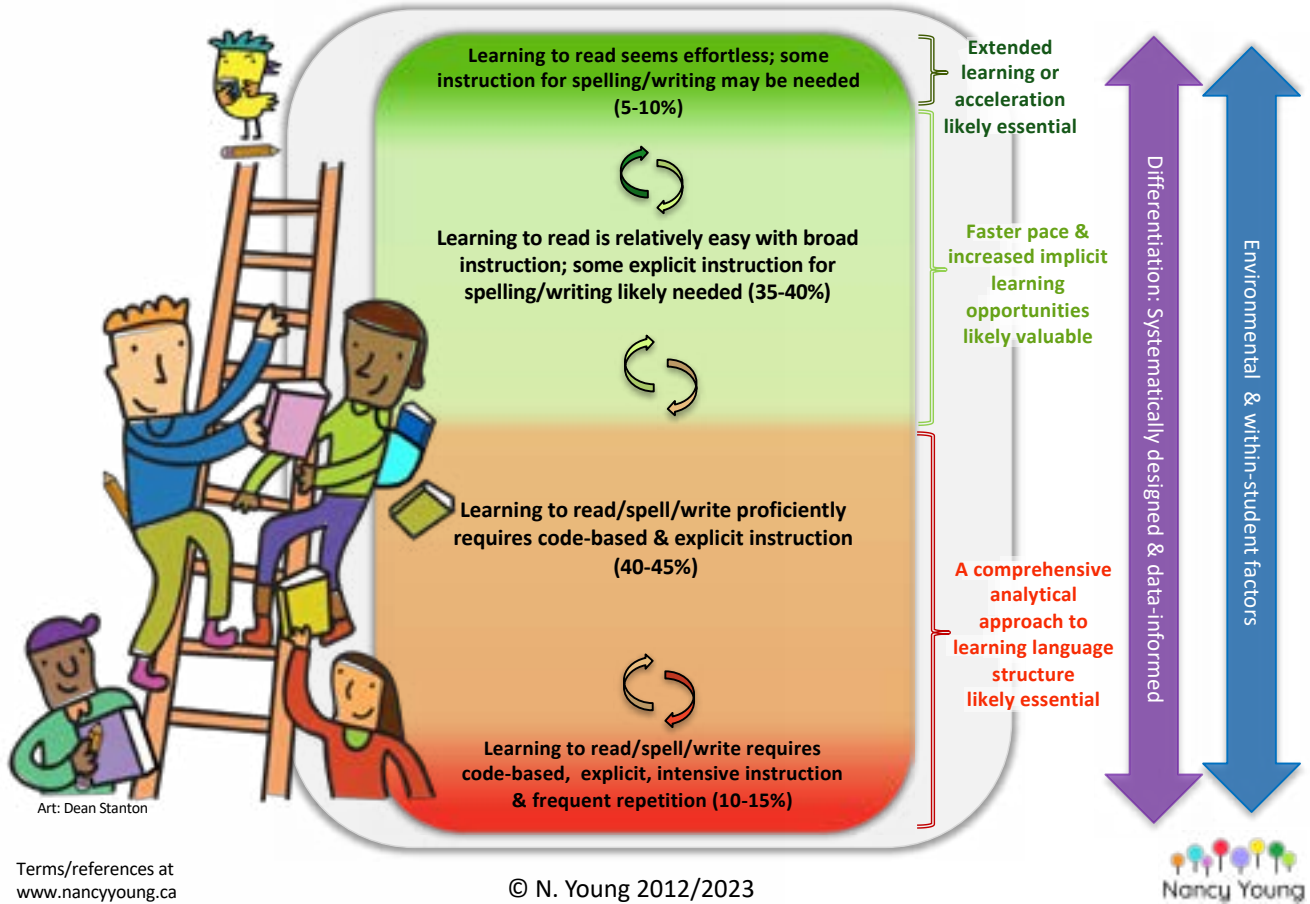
Learning to read seems effortless; some instruction for spelling/writing may be needed (5-10%)

Learning to read is relatively easy with broad instruction; some explicit instruction for spelling/writing likely needed (35-40%)

Learning to read/spell/write proficiently requires code-based & explicit instruction (40-45%)

Learning to read/spell/write requires code-based, explicit, intensive instruction & frequent repetition (10-15%)

Extended learning or acceleration likely essential

Faster pace & increased implicit learning opportunities likely valuable

A comprehensive analytical approach to learning language structure likely essential

Differentiation: Systematically designed & data-informed

Environmental & within-student factors

Art: Dean Stanton

Terms/references at www.nancyyoung.ca

© N. Young 2012/2023

Nancy Young